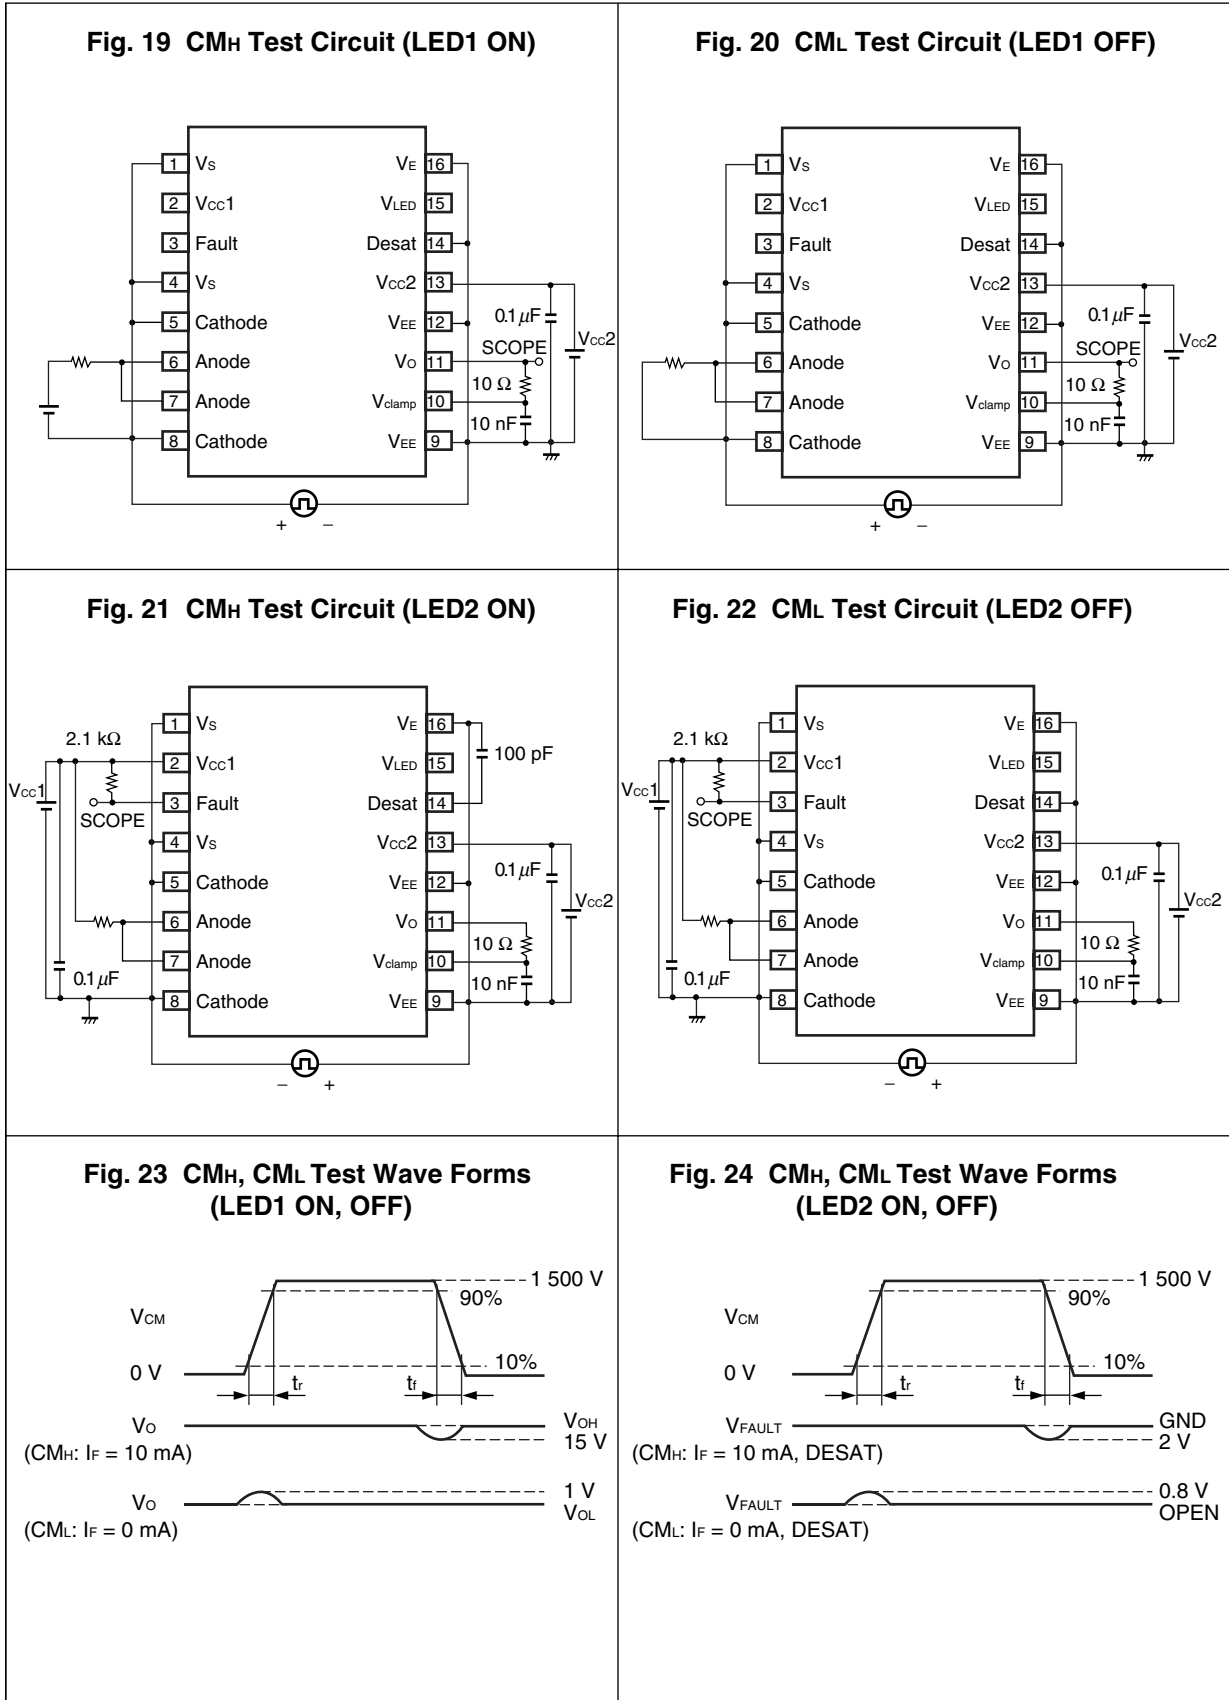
**Fig. 19 CMH Test Circuit (LED1 ON)**

1 Vs
2 Vcc1
3 Fault
4 Vs
5 Cathode
6 Anode
7 Anode
8 Cathode
VE 16
VLED 15
Desat 14
Vcc2 13
VEE 12
VO 11
Vclamp 10
VEE 9
0.1 $\mu$F
SCOPE
Vcc2
10 Ω
10 nF
+ −

**Fig. 20 CML Test Circuit (LED1 OFF)**

1 Vs
2 Vcc1
3 Fault
4 Vs
5 Cathode
6 Anode
7 Anode
8 Cathode
VE 16
VLED 15
Desat 14
Vcc2 13
VEE 12
VO 11
Vclamp 10
VEE 9
0.1 $\mu$F
SCOPE
Vcc2
10 Ω
10 nF
+ −

**Fig. 21 CMH Test Circuit (LED2 ON)**

2.1 kΩ
Vcc1
SCOPE
0.1 $\mu$F
1 Vs
2 Vcc1
3 Fault
4 Vs
5 Cathode
6 Anode
7 Anode
8 Cathode
VE 16
VLED 15
Desat 14
Vcc2 13
VEE 12
VO 11
Vclamp 10
VEE 9
100 pF
0.1 $\mu$F
Vcc2
10 Ω
10 nF
− +

**Fig. 22 CML Test Circuit (LED2 OFF)**

2.1 kΩ
Vcc1
SCOPE
0.1 $\mu$F
1 Vs
2 Vcc1
3 Fault
4 Vs
5 Cathode
6 Anode
7 Anode
8 Cathode
VE 16
VLED 15
Desat 14
Vcc2 13
VEE 12
VO 11
Vclamp 10
VEE 9
0.1 $\mu$F
Vcc2
10 Ω
10 nF
− +

**Fig. 23 CMH, CML Test Wave Forms (LED1 ON, OFF)**

1 500 V
90%
VCM
0 V
10%
tr
tf
VO
(CMH: IF = 10 mA)
VOH
15 V
VO
(CML: IF = 0 mA)
1 V
VOL

**Fig. 24 CMH, CML Test Wave Forms (LED2 ON, OFF)**

1 500 V
90%
VCM
0 V
10%
tr
tf
VFAULT
(CMH: IF = 10 mA, DESAT)
GND
2 V
VFAULT
(CML: IF = 0 mA, DESAT)
0.8 V
OPEN